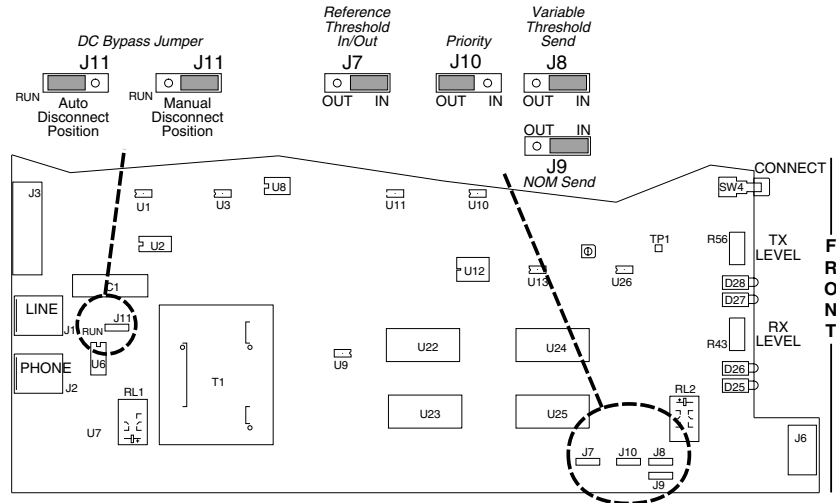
DC Bypass Jumper

J11
RUN
Auto Disconnect Position

J11
RUN
Manual Disconnect Position

Reference Threshold In/Out
J7
OUT IN

Priority
J10
OUT IN

Variable Threshold Send
J8
OUT IN

OUT IN
J9
NOM Send

CONNECT
SW4

J3
U1
U3
U8
U11
U10
U2
TP1
R56
TX LEVEL
U12
U13
U26
D28
D27
C1
LINE
J1
RUN
J11
U6
R43
RX LEVEL
U22
U24
U9
PHONE
J2
D26
D25
T1
RL1
RL2
U7
U23
U25
J6
J7
J10
J8
J9

F
R
O
N
T